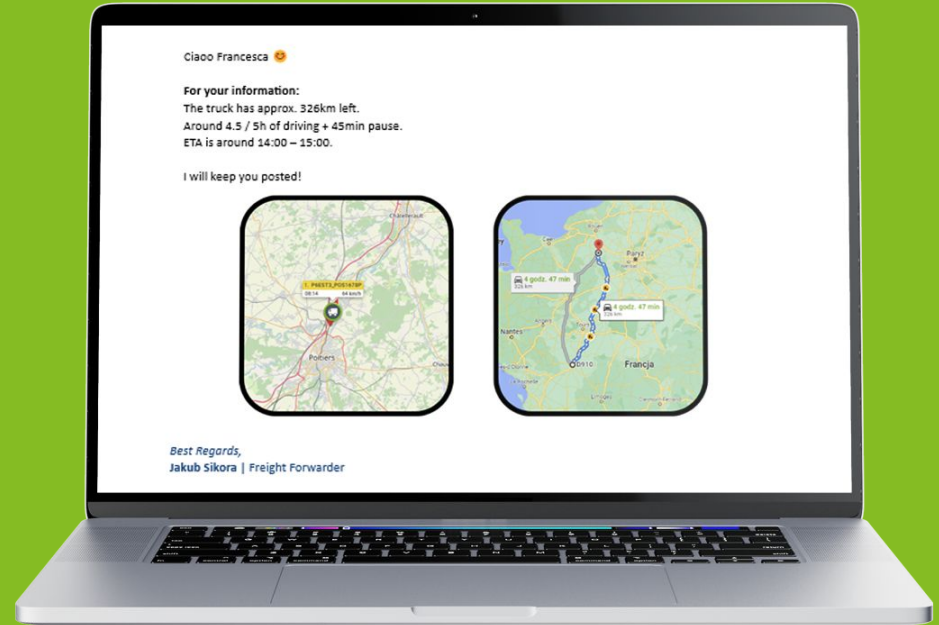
Ciaoo Francesca 😍

**For your information:**
The truck has approx. 326km left.
Around 4.5 / 5h of driving + 45min pause.
ETA is around 14:00 – 15:00.

I will keep you posted!

Châtellerault
1. P6EST3_PO5167SP
08:14 54 km/h
Poitiers

Paryż
4 godz. 47 min
326 km
4 godz. 47 min
326 km
Nantes
Francja
D910

*Best Regards,*
**Jakub Sikora** | Freight Forwarder